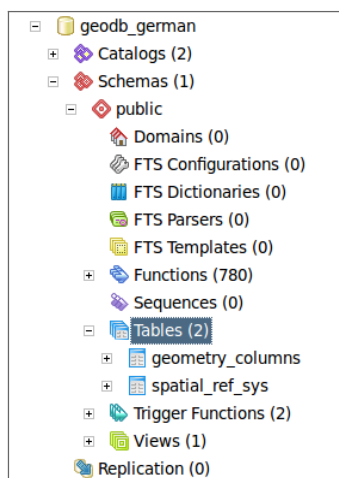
geodb_german
Catalogs (2)
Schemas (1)
public
Domains (0)
FTS Configurations (0)
FTS Dictionaries (0)
FTS Parsers (0)
FTS Templates (0)
Functions (780)
Sequences (0)
Tables (2)
geometry_columns
spatial_ref_sys
Trigger Functions (2)
Views (1)
Replication (0)